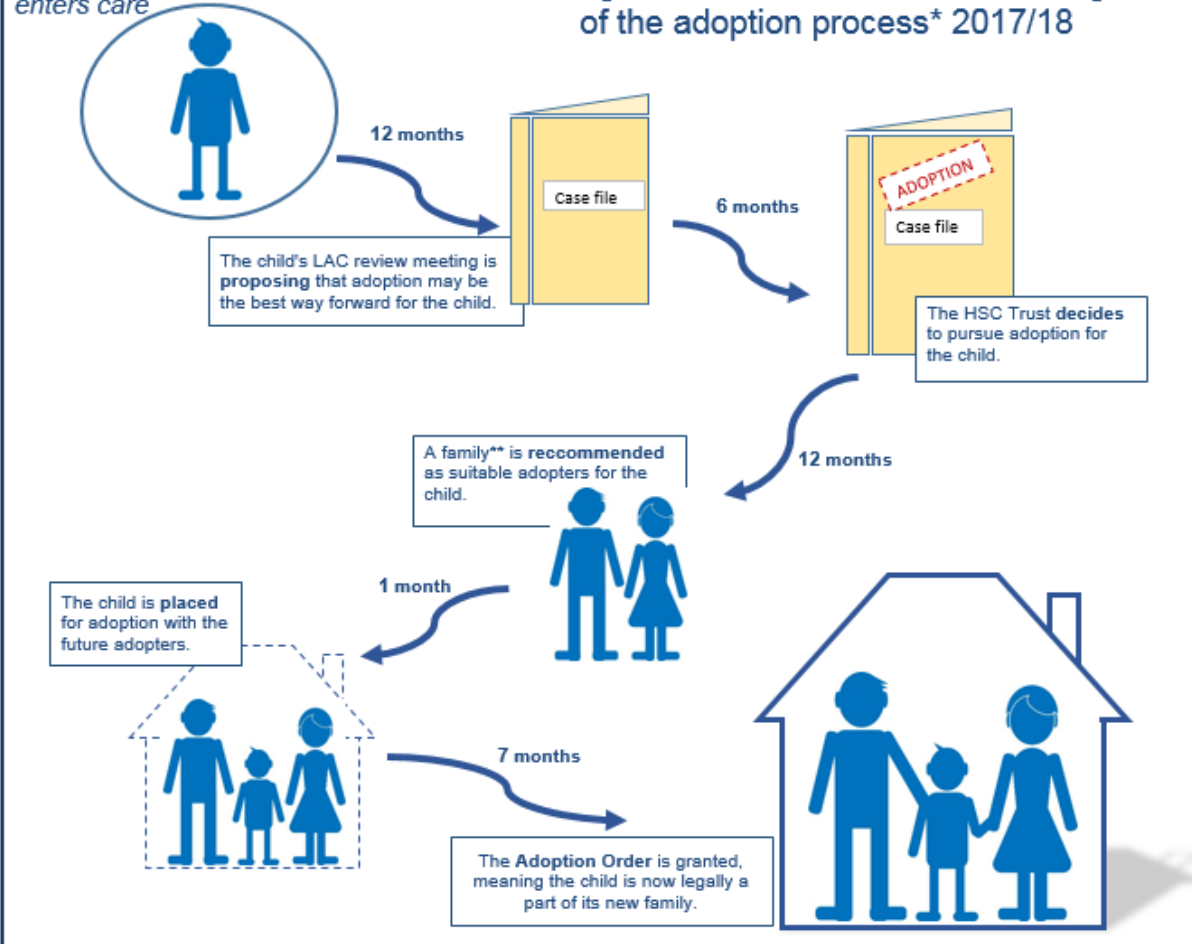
enters care

of the adoption process* 2017/18

12 months

Case file

The child's LAC review meeting is **proposing** that adoption may be the best way forward for the child.

6 months

ADOPTION

Case file

The HSC Trust **decides** to pursue adoption for the child.

12 months

A family** is **reccommended** as suitable adopters for the child.

1 month

The child is **placed** for adoption with the future adopters.

7 months

The **Adoption Order** is granted, meaning the child is now legally a part of its new family.